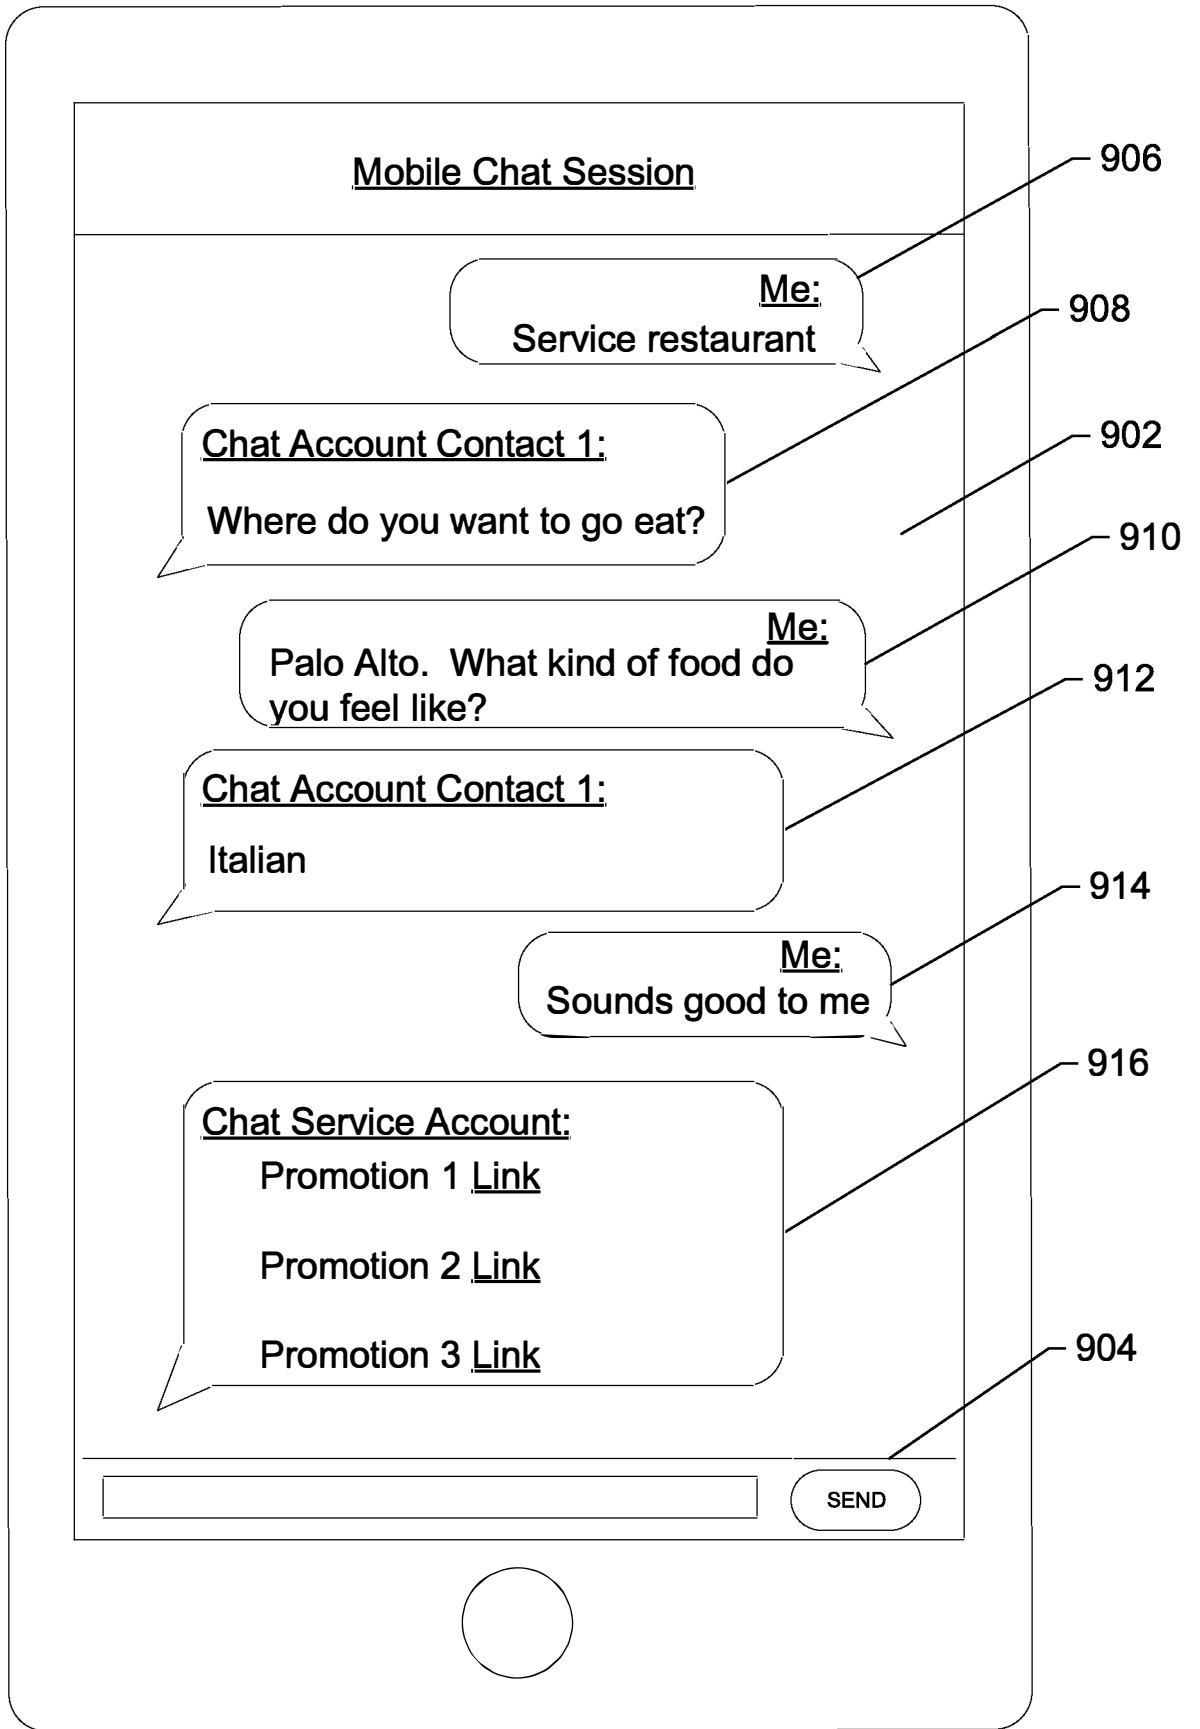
Mobile Chat Session

906

Me:
Service restaurant

908

Chat Account Contact 1:

Where do you want to go eat?

902

910

Me:
Palo Alto. What kind of food do you feel like?

912

Chat Account Contact 1:

Italian

914

Me:
Sounds good to me

916

Chat Service Account:
Promotion 1 Link

Promotion 2 Link

Promotion 3 Link

904

SEND